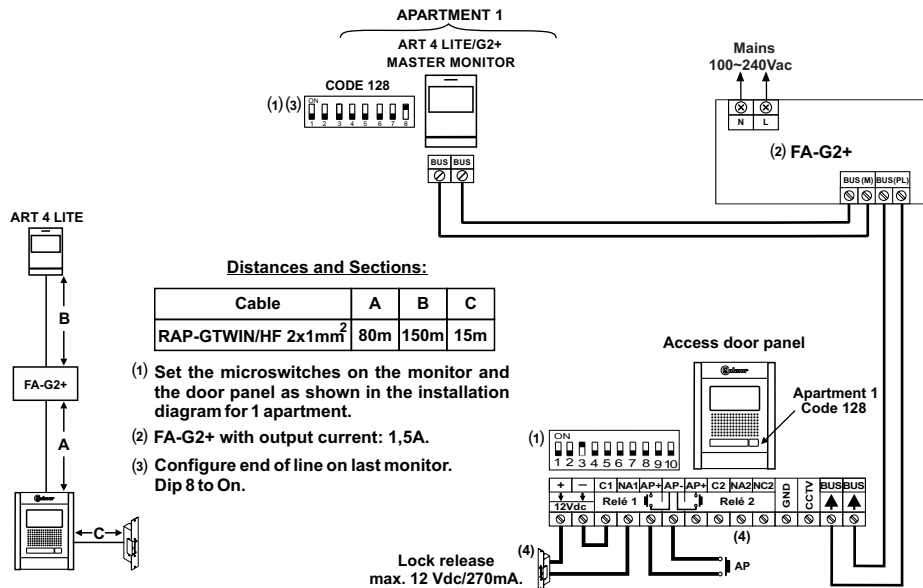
APARTMENT 1

ART 4 LITE/G2+
MASTER MONITOR

CODE 128

(1) (3) ON 1 2 3 4 5 6 7 8

BUS BUS

Mains
100~240Vac

N L

(2) FA-G2+

BUS (M) BUS(PL)

ART 4 LITE

B

FA-G2+

A

C

Distances and Sections:

| Cable | A | B | C |
|---|---|---|---|
| RAP-GTWIN/HF 2x1mm$^2$ | 80m | 150m | 15m |

(1) Set the microswitches on the monitor and the door panel as shown in the installation diagram for 1 apartment.

(2) FA-G2+ with output current: 1,5A.

(3) Configure end of line on last monitor. Dip 8 to On.

Access door panel

Apartment 1
Code 128

(1) ON 1 2 3 4 5 6 7 8 9 10

+ − 12Vdc C1 NA1 Relé 1 AP+ AP- AP+ C2 NA2 NC2 Relé 2 GND CCTV BUS BUS

(4)

(4)

Lock release
max. 12 Vdc/270mA.

AP